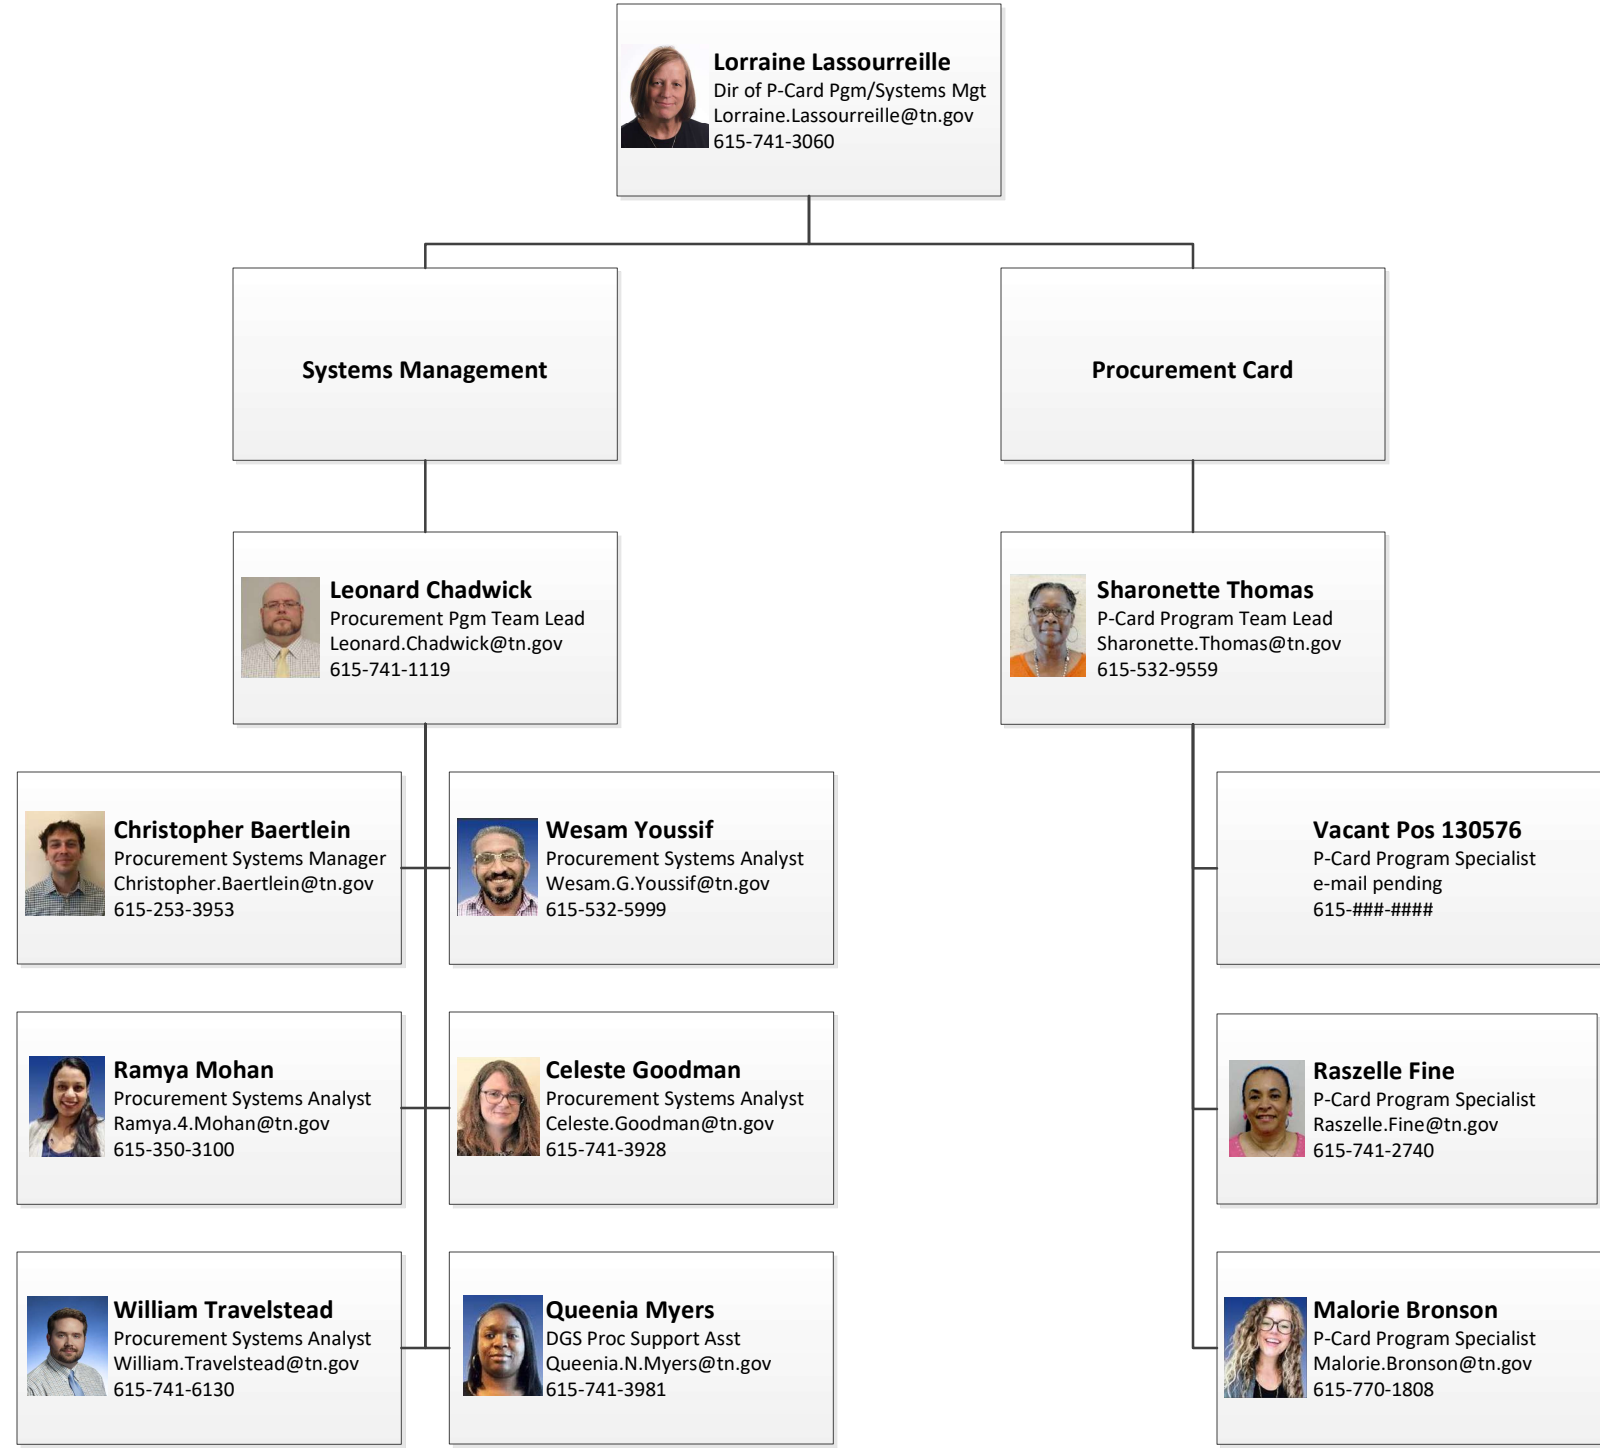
Lorraine Lassourreille
Dir of P-Card Pgm/Systems Mgt
Lorraine.Lassourreille@tn.gov
615-741-3060

Systems Management

Procurement Card

Leonard Chadwick
Procurement Pgm Team Lead
Leonard.Chadwick@tn.gov
615-741-1119

Sharonette Thomas
P-Card Program Team Lead
Sharonette.Thomas@tn.gov
615-532-9559

Christopher Baertlein
Procurement Systems Manager
Christopher.Baertlein@tn.gov
615-253-3953

Wesam Youssif
Procurement Systems Analyst
Wesam.G.Youssif@tn.gov
615-532-5999

Vacant Pos 130576
P-Card Program Specialist
e-mail pending
615-###-####

Ramya Mohan
Procurement Systems Analyst
Ramya.4.Mohan@tn.gov
615-350-3100

Celeste Goodman
Procurement Systems Analyst
Celeste.Goodman@tn.gov
615-741-3928

Raszelle Fine
P-Card Program Specialist
Raszelle.Fine@tn.gov
615-741-2740

William Travelstead
Procurement Systems Analyst
William.Travelstead@tn.gov
615-741-6130

Queenia Myers
DGS Proc Support Asst
Queenia.N.Myers@tn.gov
615-741-3981

Malorie Bronson
P-Card Program Specialist
Malorie.Bronson@tn.gov
615-770-1808